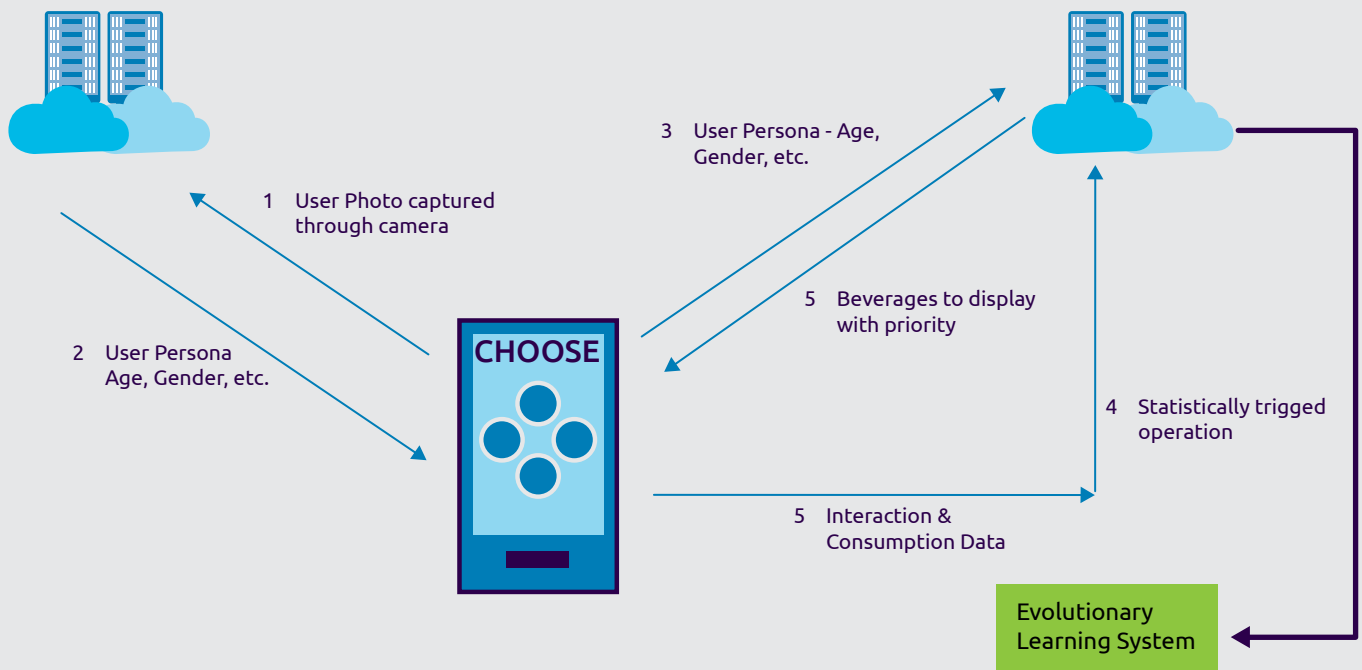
3 User Persona - Age, Gender, etc.

1 User Photo captured through camera

5 Beverages to display with priority

2 User Persona Age, Gender, etc.

CHOOSE

4 Statistically trigged operation

5 Interaction & Consumption Data

Evolutionary Learning System